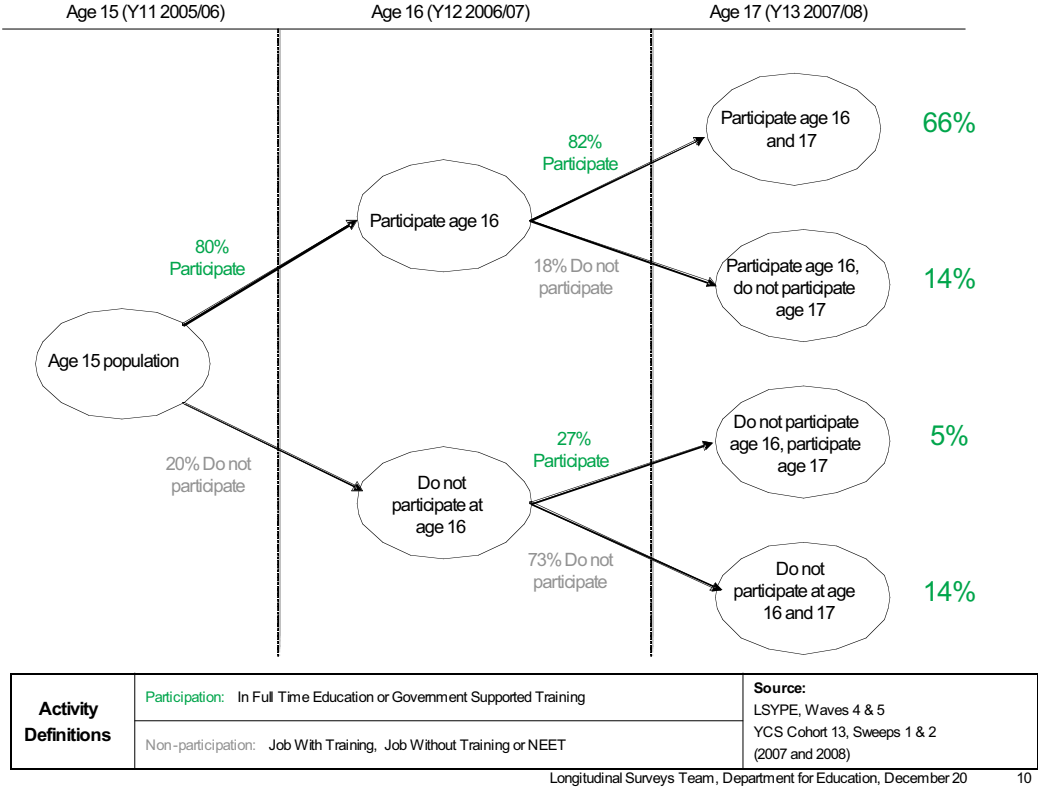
Age 15 (Y11 2005/06)

Age 16 (Y12 2006/07)

Age 17 (Y13 2007/08)

Age 15 population

80% Participate

20% Do not participate

Participate age 16

Do not participate at age 16

82% Participate

18% Do not participate

27% Participate

73% Do not participate

Participate age 16 and 17

66%

Participate age 16, do not participate age 17

14%

Do not participate age 16, participate age 17

5%

Do not participate at age 16 and 17

14%

| Activity Definitions | Participation: In Full Time Education or Government Supported Training | Source: LSYPE, Waves 4 & 5 |
|---|---|---|
| | Non-participation: Job With Training, Job Without Training or NEET | YCS Cohort 13, Sweeps 1 & 2 (2007 and 2008) |

Longitudinal Surveys Team, Department for Education, December 20 10